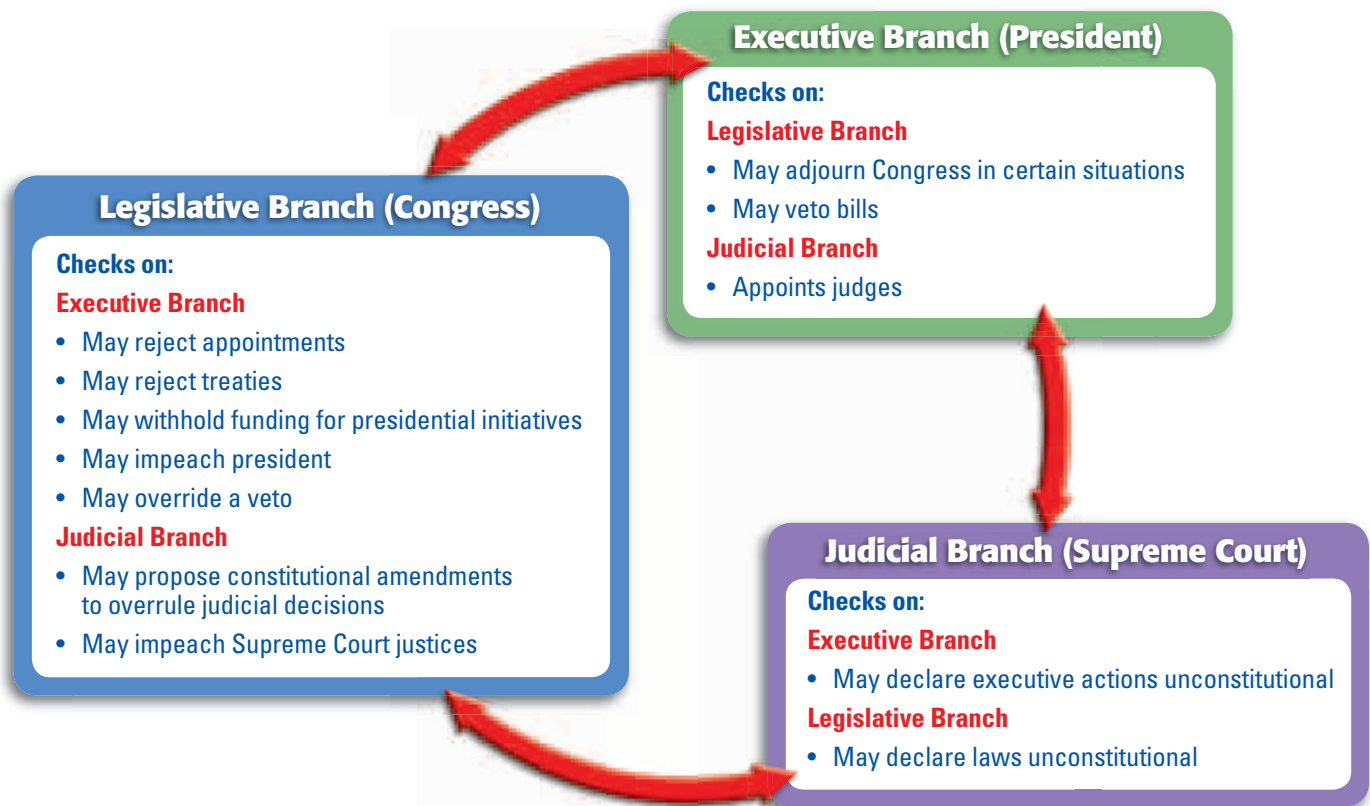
Executive Branch (President)

Checks on:
Legislative Branch
• May adjourn Congress in certain situations
• May veto bills
Judicial Branch
• Appoints judges

Legislative Branch (Congress)

Checks on:
Executive Branch
• May reject appointments
• May reject treaties
• May withhold funding for presidential initiatives
• May impeach president
• May override a veto
Judicial Branch
• May propose constitutional amendments to overrule judicial decisions
• May impeach Supreme Court justices

Judicial Branch (Supreme Court)

Checks on:
Executive Branch
• May declare executive actions unconstitutional
Legislative Branch
• May declare laws unconstitutional